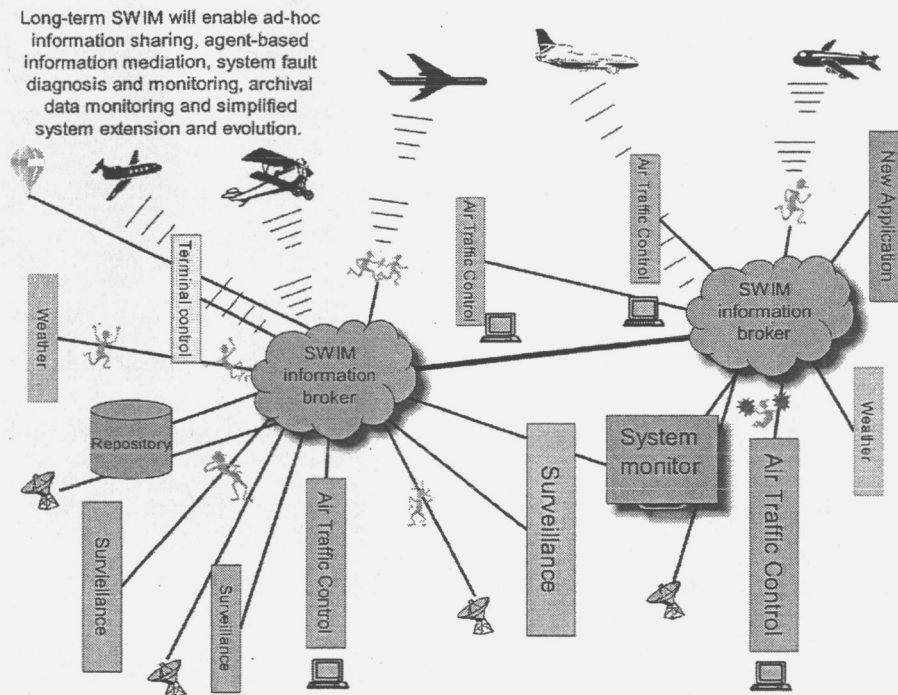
Long-term SWIM will enable ad-hoc information sharing, agent-based information mediation, system fault diagnosis and monitoring, archival data monitoring and simplified system extension and evolution.

Terminal control

Air Traffic Control

Air Traffic Control

New Application

SWIM information broker

Weather

SWIM information broker

Repository

Weather

System monitor

Surveillance

Air Traffic Control

Air Traffic Control

Surveillance

Surveillance